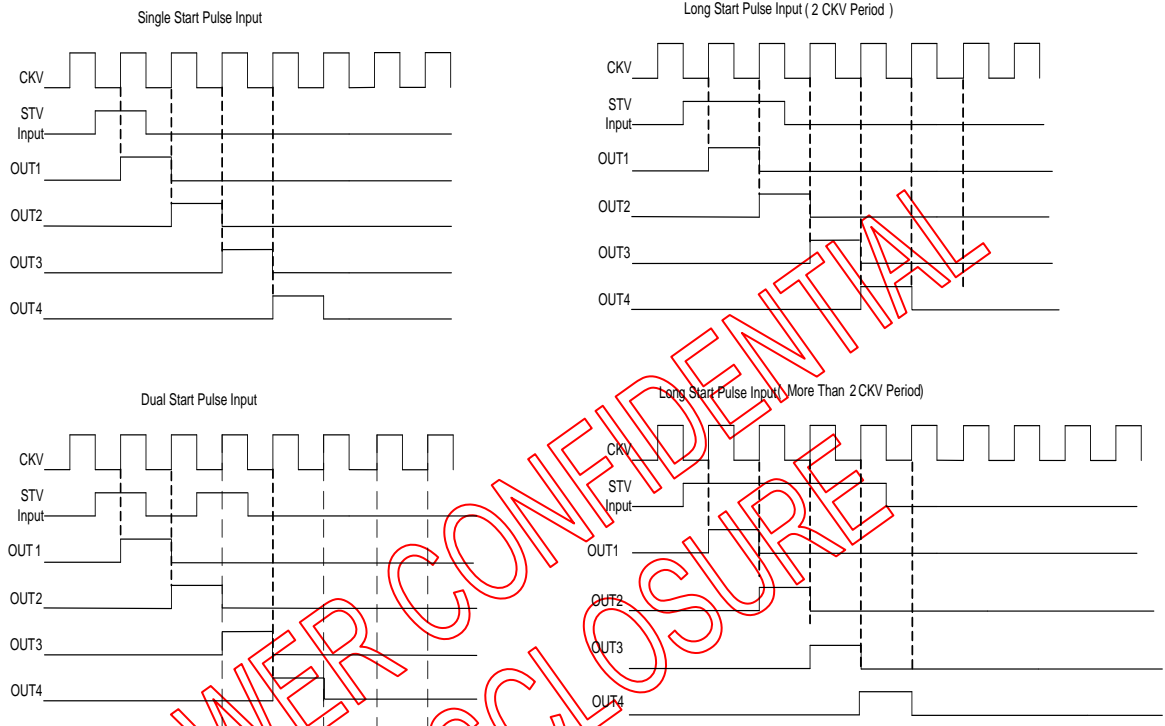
Single Start Pulse Input

CKV
STV
Input
OUT1
OUT2
OUT3
OUT4

Long Start Pulse Input ( 2 CKV Period )

CKV
STV
Input
OUT1
OUT2
OUT3
OUT4

Dual Start Pulse Input

CKV
STV
Input
OUT 1
OUT2
OUT3
OUT4

Long Start Pulse Input( More Than 2 CKV Period)

CKV
STV
Input
OUT1
OUT2
OUT3
OUT4

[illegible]WER CONFIDENTIAL
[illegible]CLOSURE